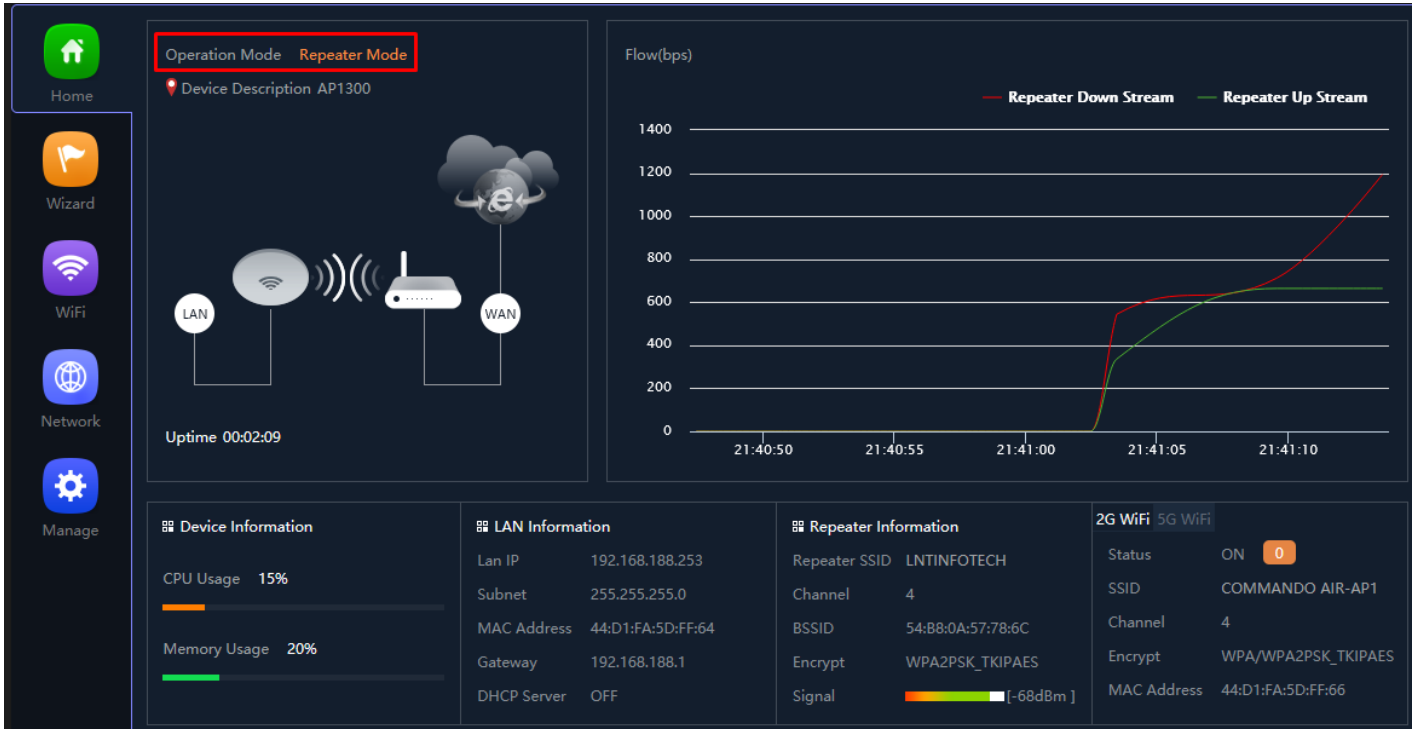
Home

Wizard

WiFi

Network

Manage

Operation Mode Repeater Mode

Device Description AP1300

LAN

WAN

Uptime 00:02:09

Flow(bps)

Repeater Down Stream

Repeater Up Stream

1400
1200
1000
800
600
400
200
0

21:40:50 21:40:55 21:41:00 21:41:05 21:41:10

Device Information

CPU Usage 15%

Memory Usage 20%

LAN Information

| | |
|---|---|
| Lan IP | 192.168.188.253 |
| Subnet | 255.255.255.0 |
| MAC Address | 44:D1:FA:5D:FF:64 |
| Gateway | 192.168.188.1 |
| DHCP Server | OFF |

Repeater Information

| | |
|---|---|
| Repeater SSID | LNTINFOTECH |
| Channel | 4 |
| BSSID | 54:B8:0A:57:78:6C |
| Encrypt | WPA2PSK_TKIPAES |
| Signal | [-68dBm ] |

2G WiFi 5G WiFi

| | |
|---|---|
| Status | ON 0 |
| SSID | COMMANDO AIR-AP1 |
| Channel | 4 |
| Encrypt | WPA/WPA2PSK_TKIPAES |
| MAC Address | 44:D1:FA:5D:FF:66 |